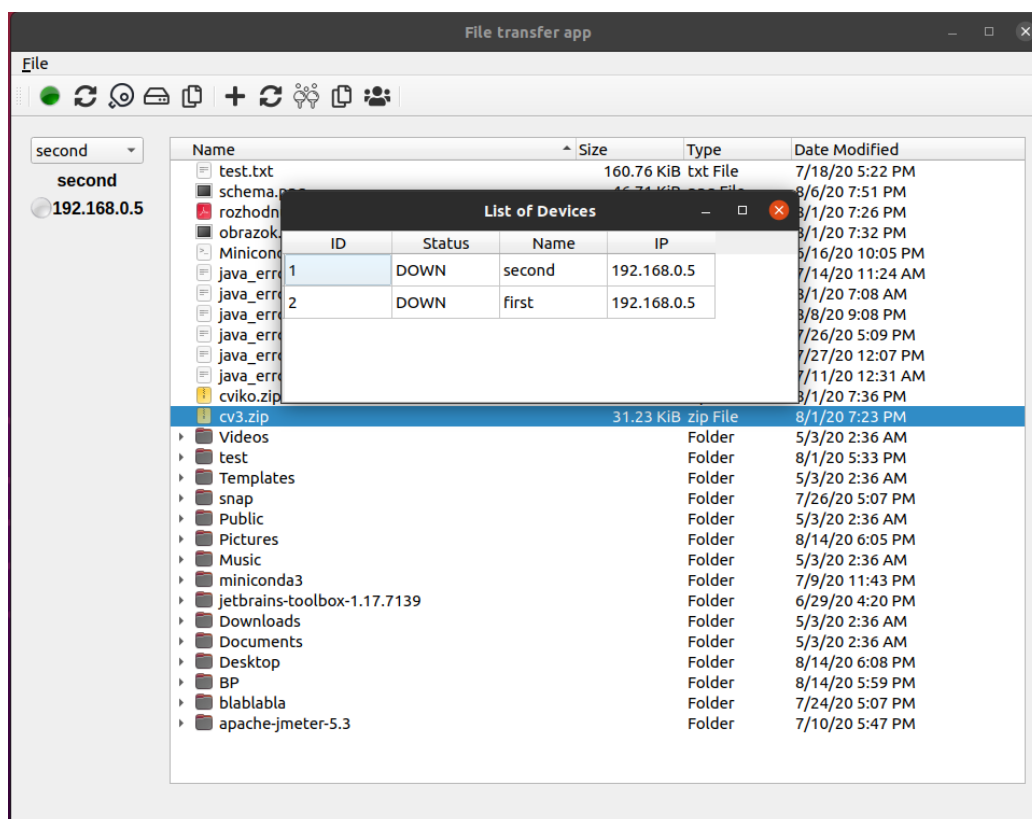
File transfer app

File

second

second

192.168.0.5

| Name | Size | Type | Date Modified |
|---|---|---|---|
| test.txt | 160.76 KiB | txt File | 7/18/20 5:22 PM |
| schema.p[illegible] | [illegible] | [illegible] | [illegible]8/6/20 7:51 PM |
| rozhodn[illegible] | | | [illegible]8/1/20 7:26 PM |
| obrazok.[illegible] | | | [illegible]8/1/20 7:32 PM |
| Minicond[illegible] | | | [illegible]6/16/20 10:05 PM |
| java_err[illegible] | | | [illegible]7/14/20 11:24 AM |
| java_err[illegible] | | | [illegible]8/1/20 7:08 AM |
| java_err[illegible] | | | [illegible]8/8/20 9:08 PM |
| java_err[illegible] | | | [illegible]7/26/20 5:09 PM |
| java_err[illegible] | | | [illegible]7/27/20 12:07 PM |
| java_err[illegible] | | | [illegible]7/11/20 12:31 AM |
| cviko.zip | | | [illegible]8/1/20 7:36 PM |
| cv3.zip | 31.23 KiB | zip File | 8/1/20 7:23 PM |
| Videos | | Folder | 5/3/20 2:36 AM |
| test | | Folder | 8/1/20 5:33 PM |
| Templates | | Folder | 5/3/20 2:36 AM |
| snap | | Folder | 7/26/20 5:07 PM |
| Public | | Folder | 5/3/20 2:36 AM |
| Pictures | | Folder | 8/14/20 6:05 PM |
| Music | | Folder | 5/3/20 2:36 AM |
| miniconda3 | | Folder | 7/9/20 11:43 PM |
| jetbrains-toolbox-1.17.7139 | | Folder | 6/29/20 4:20 PM |
| Downloads | | Folder | 5/3/20 2:36 AM |
| Documents | | Folder | 5/3/20 2:36 AM |
| Desktop | | Folder | 8/14/20 6:08 PM |
| BP | | Folder | 8/14/20 5:59 PM |
| blablabla | | Folder | 7/24/20 5:07 PM |
| apache-jmeter-5.3 | | Folder | 7/10/20 5:47 PM |

List of Devices

| ID | Status | Name | IP |
|---|---|---|---|
| 1 | DOWN | second | 192.168.0.5 |
| 2 | DOWN | first | 192.168.0.5 |